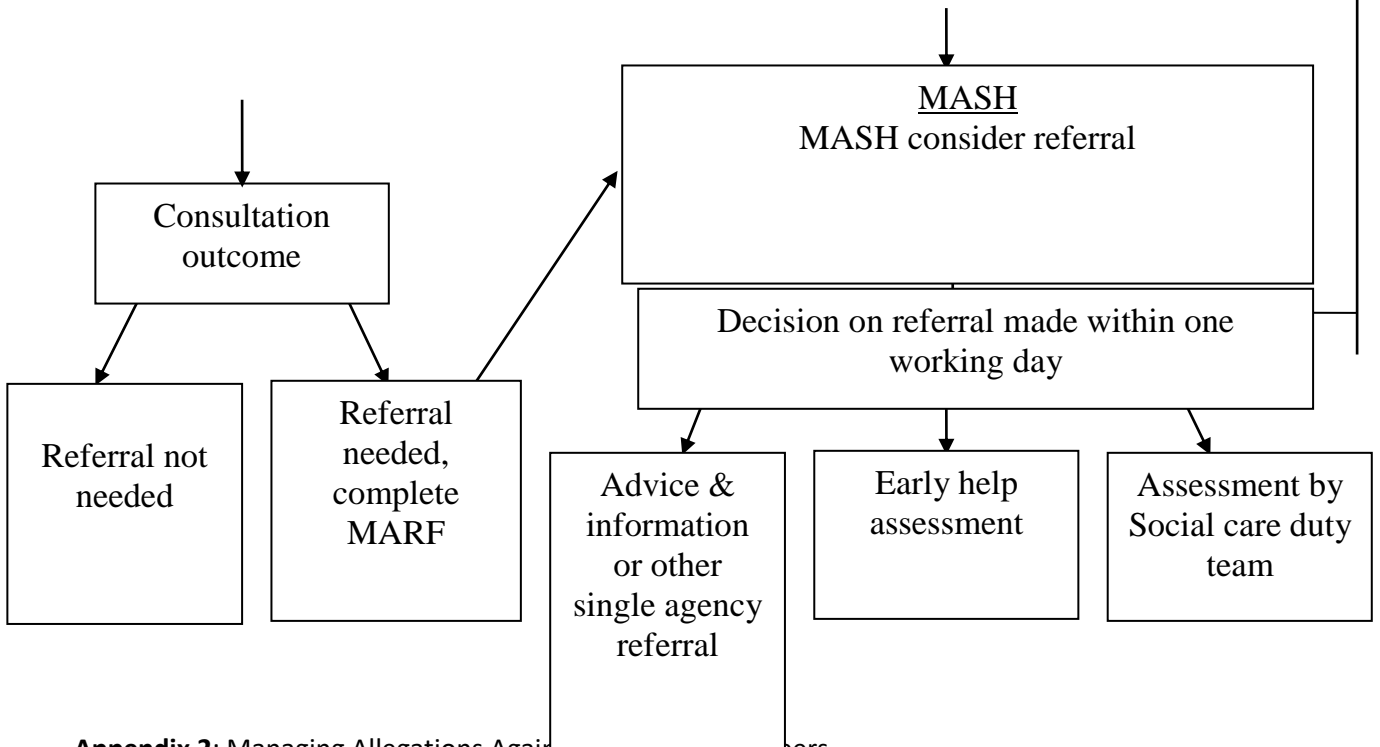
Consultation outcome

Referral not needed

Referral needed, complete MARF

MASH
MASH consider referral

Decision on referral made within one working day

Advice & information or other single agency referral

Early help assessment

Assessment by Social care duty team

**Appendix 2**: Managing Allegations Agai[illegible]ers